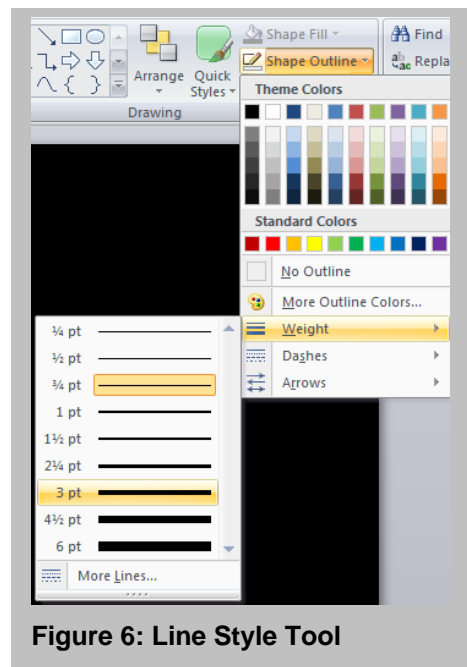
Arrange
Quick Styles
Drawing
Shape Fill
Shape Outline
Find
Repla
Theme Colors
Standard Colors
No Outline
More Outline Colors...
Weight
Dashes
Arrows
¼ pt
½ pt
¾ pt
1 pt
1½ pt
2¼ pt
3 pt
4½ pt
6 pt
More Lines...

Figure 6: Line Style Tool